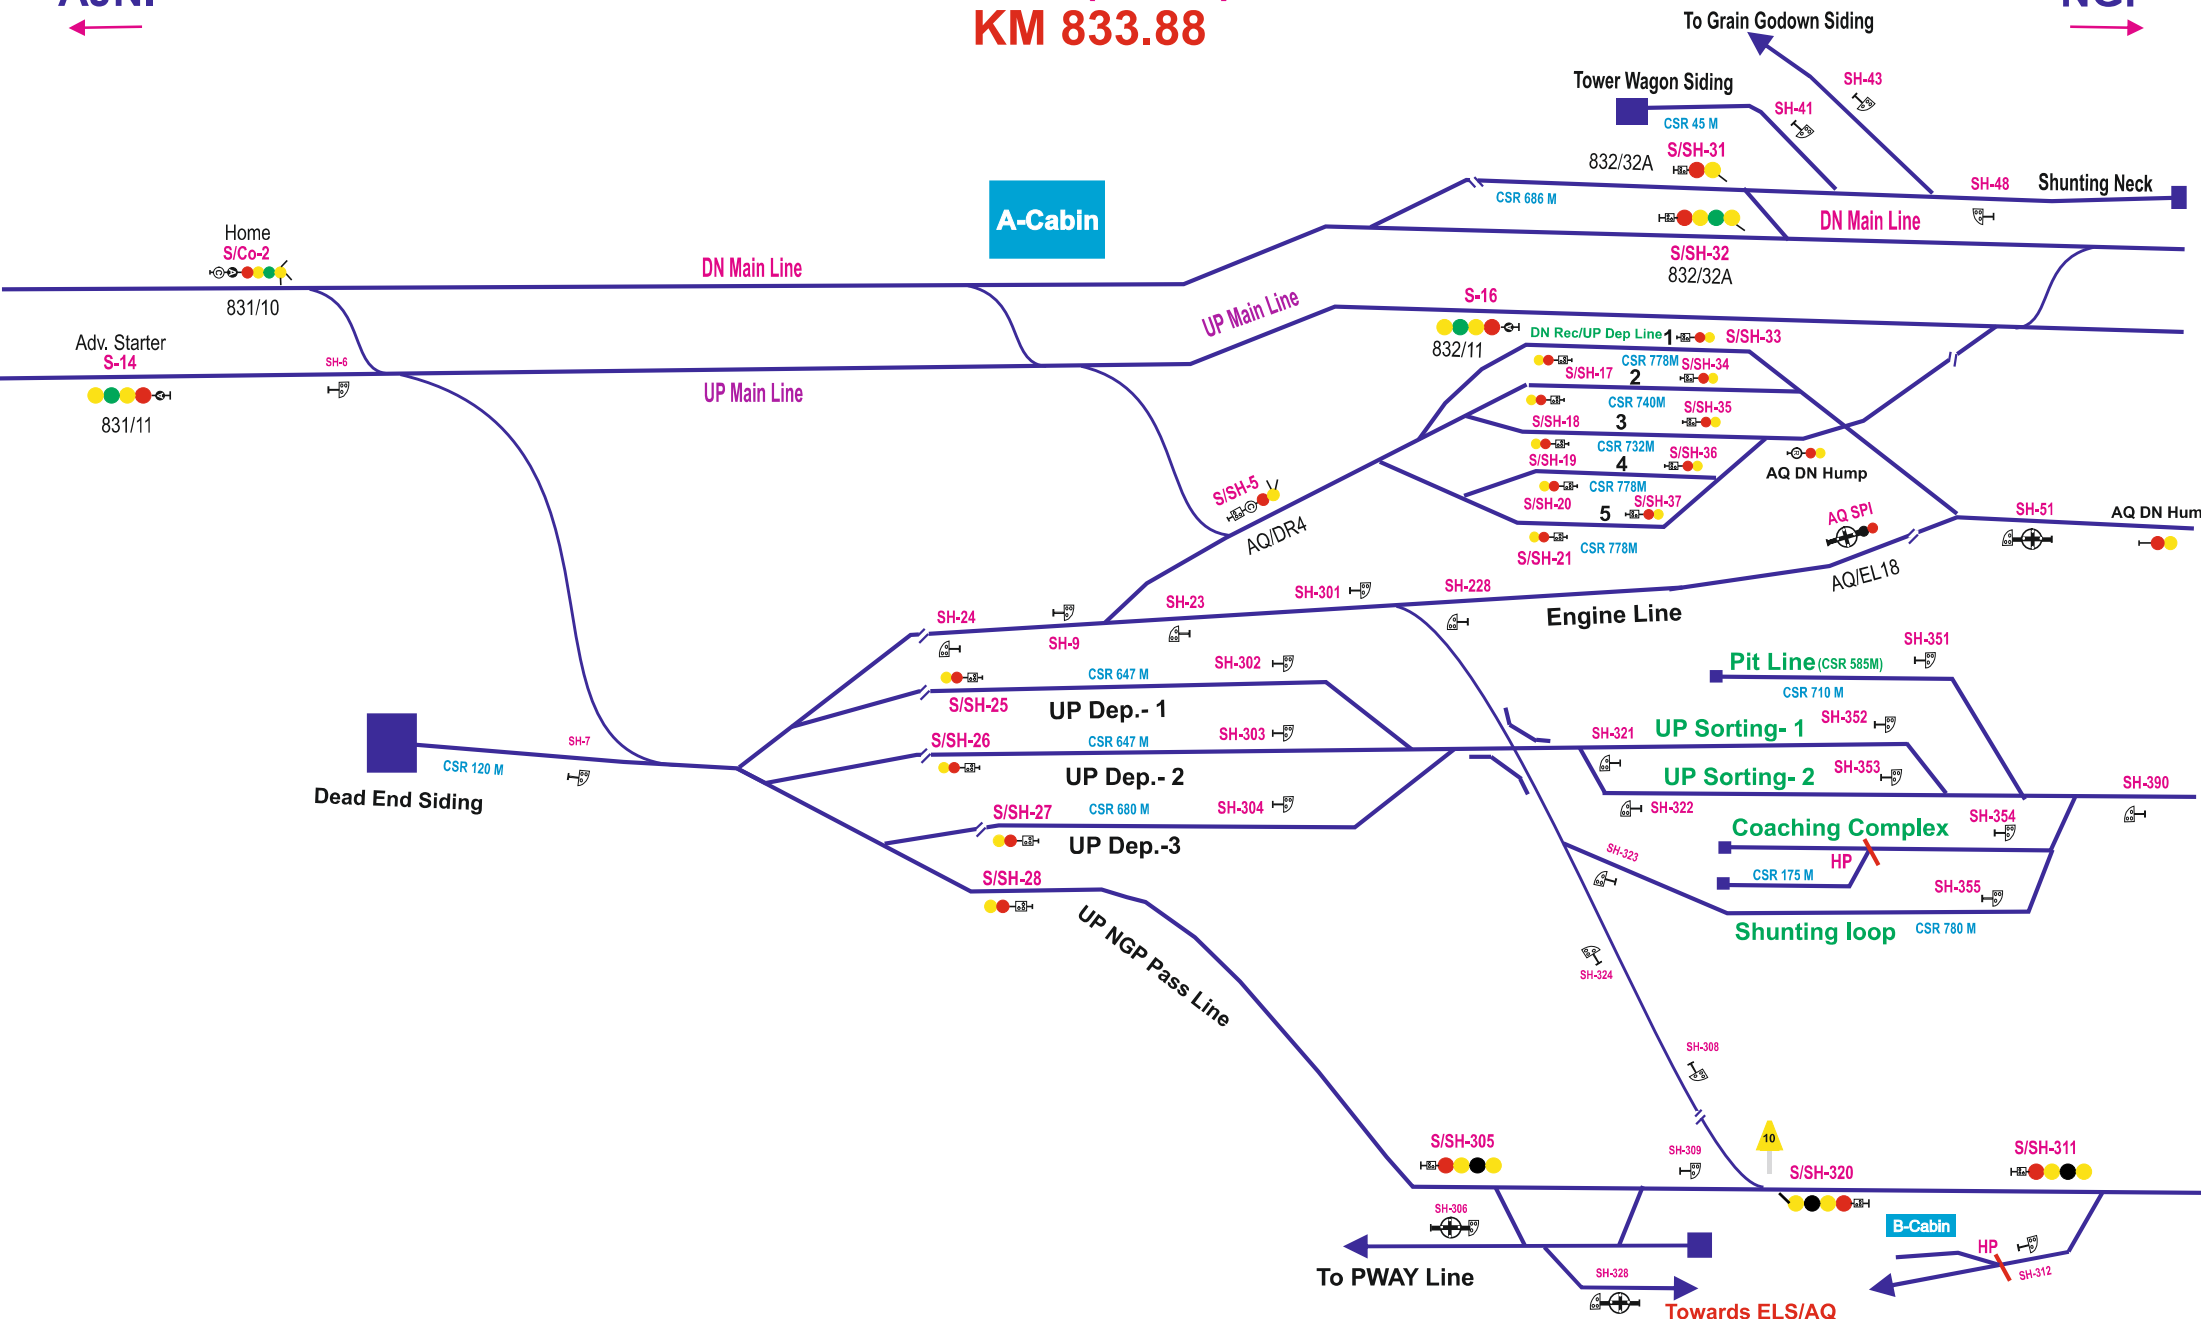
KM 833.88

To Grain Godown Siding
Tower Wagon Siding
SH-43
SH-41
CSR 45 M
S/SH-31
832/32A
SH-48
Shunting Neck
CSR 686 M
DN Main Line
A-Cabin
S/SH-32
832/32A
Home
S/Co-2
DN Main Line
831/10
UP Main Line
S-16
DN Rec/UP Dep Line 1
S/SH-33
832/11
Adv. Starter
S-14
SH-6
UP Main Line
831/11
CSR 778M
S/SH-34
S/SH-17 2
CSR 740M
S/SH-35
S/SH-18 3
CSR 732M
S/SH-36
S/SH-19 4
AQ DN Hump
CSR 778M
S/SH-20 5
S/SH-37
S/SH-5
AQ/DR4
S/SH-21
CSR 778M
AQ SPl
SH-51
AQ DN Hum
AQ/EL18
SH-24
SH-23
SH-301
SH-228
Engine Line
SH-9
SH-302
CSR 647 M
Pit Line (CSR 585M)
SH-351
S/SH-25
UP Dep.- 1
CSR 710 M
SH-7
SH-321
UP Sorting- 1
SH-352
S/SH-26
CSR 647 M
SH-303
CSR 120 M
UP Dep.- 2
UP Sorting- 2
SH-353
Dead End Siding
SH-390
SH-322
S/SH-27
CSR 680 M
SH-304
Coaching Complex
SH-354
UP Dep.-3
SH-323
HP
S/SH-28
CSR 175 M
SH-355
Shunting loop
CSR 780 M
UP NGP Pass Line
SH-324
SH-308
10
S/SH-305
SH-309
S/SH-320
S/SH-311
SH-306
B-Cabin
HP
SH-328
SH-312
To PWAY Line
Towards ELS/AQ